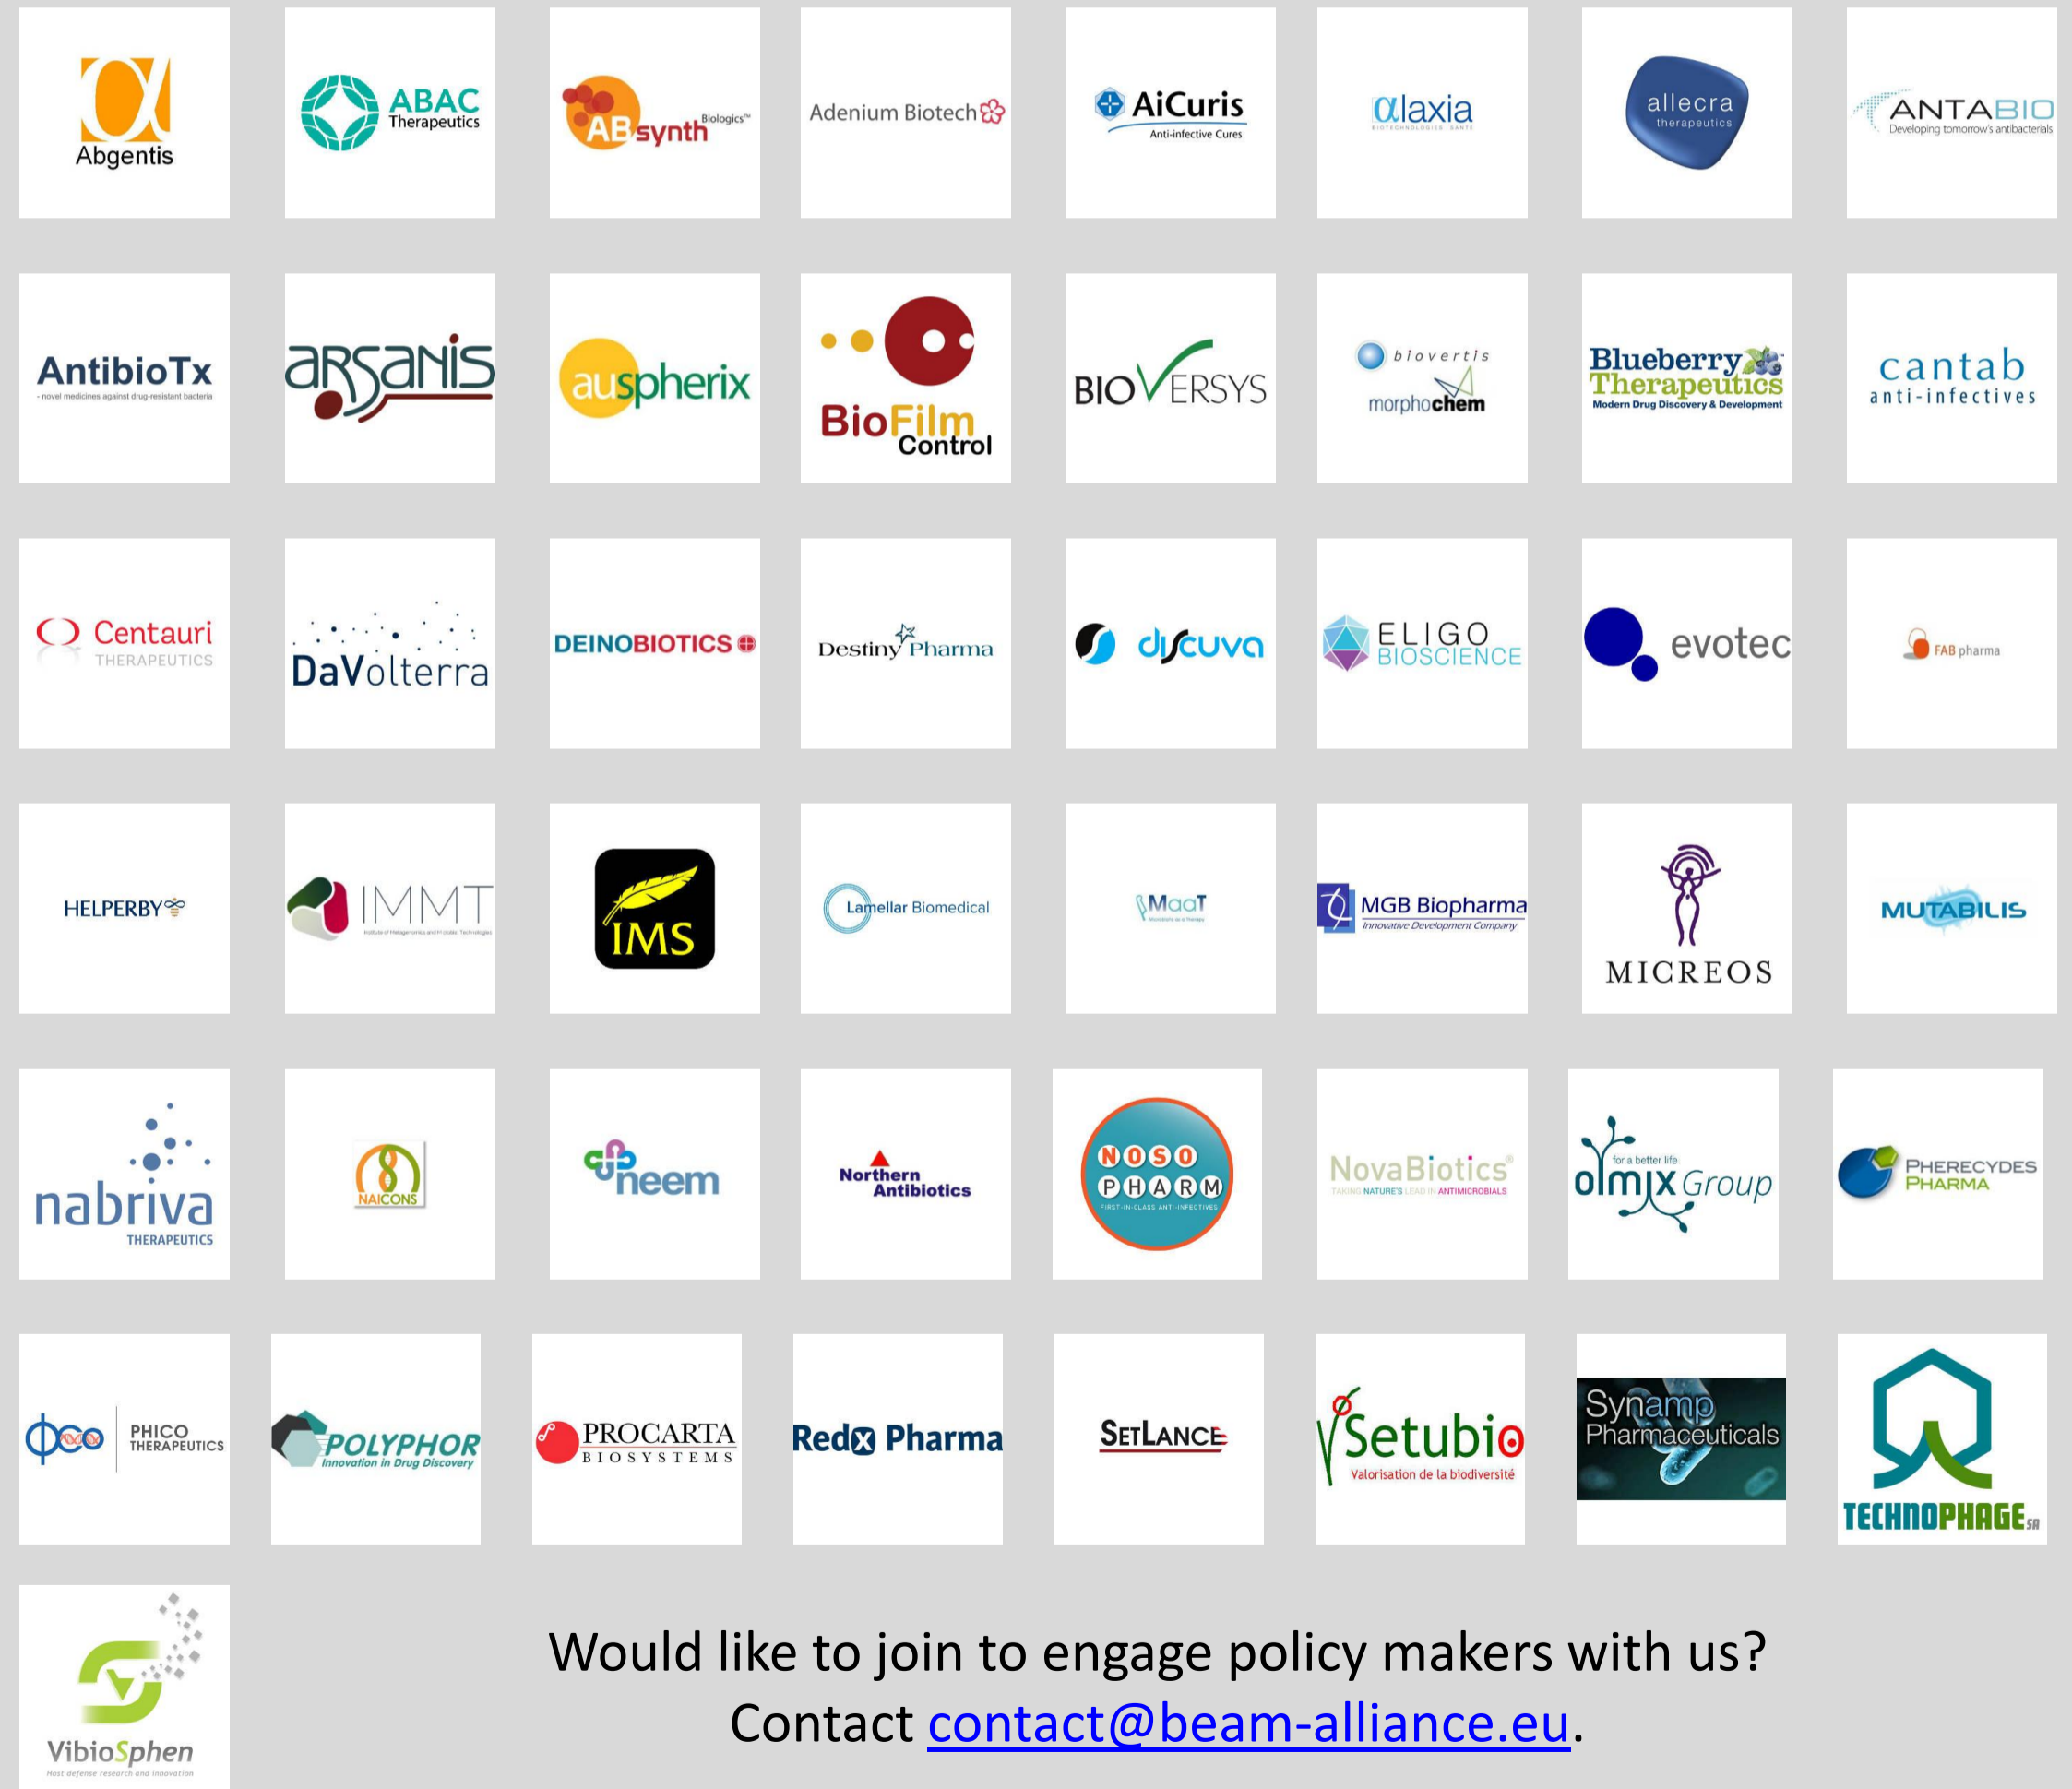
Abgentis

ABAC Therapeutics

ABsynth Biologics™

Adenium Biotech

AiCuris Anti-infective Cures

αlaxia

allecra therapeutics

ANTABIO Developing tomorrow's antibacterials

AntibioTx - novel medicines against drug-resistant bacteria

arsanis

auspherix

BioFilm Control

BIOVERSYS

bioversys morphochem

Blueberry Therapeutics Modern Drug Discovery & Development

cantab anti-infectives

Centauri THERAPEUTICS

DaVolterra

DEINOBIOTICS

Destiny Pharma

discuva

ELIGO BIOSCIENCE

evotec

FAB pharma

HELPERBY

IMMT

IMS

Lamellar Biomedical

MaaT

MGB Biopharma Innovative Development Company

MICREOS

MUTABILIS

nabriva THERAPEUTICS

NAICONS

neem

Northern Antibiotics

NOSO PHARM FIRST-IN-CLASS ANTI-INFECTIVES

NovaBiotics® TAKING NATURE'S LEAD IN ANTIMICROBIALS

for a better life olmix Group

PHERECYDES PHARMA

PHICO THERAPEUTICS

POLYPHOR Innovation in Drug Discovery

PROCARTA BIOSYSTEMS

Redx Pharma

SETLANCE

Setubio Valorisation de la biodiversité

Synamp Pharmaceuticals

TECHNOPHAGE SA

VibioSphen Host defense research and innovation

Would like to join to engage policy makers with us?
Contact contact@beam-alliance.eu.